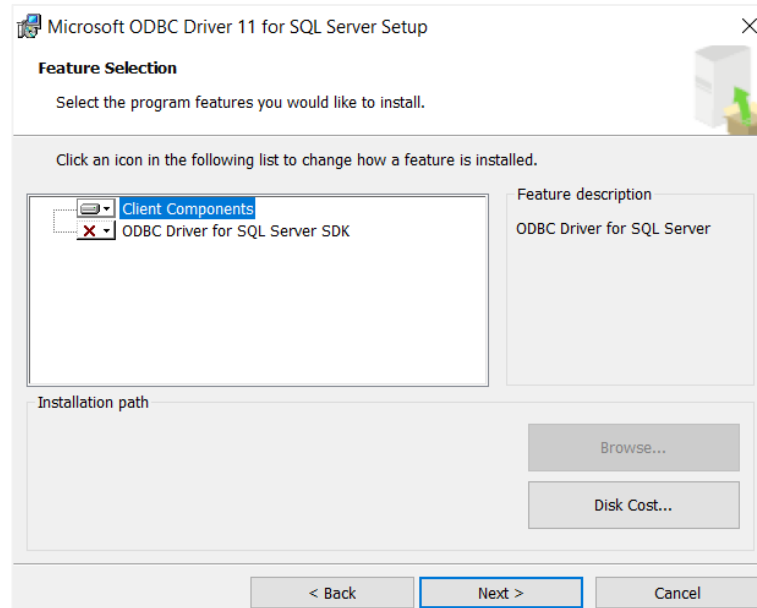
Microsoft ODBC Driver 11 for SQL Server Setup

Feature Selection

Select the program features you would like to install.

Click an icon in the following list to change how a feature is installed.

Client Components
ODBC Driver for SQL Server SDK

Feature description

ODBC Driver for SQL Server

Installation path

Browse...

Disk Cost...

< Back

Next >

Cancel